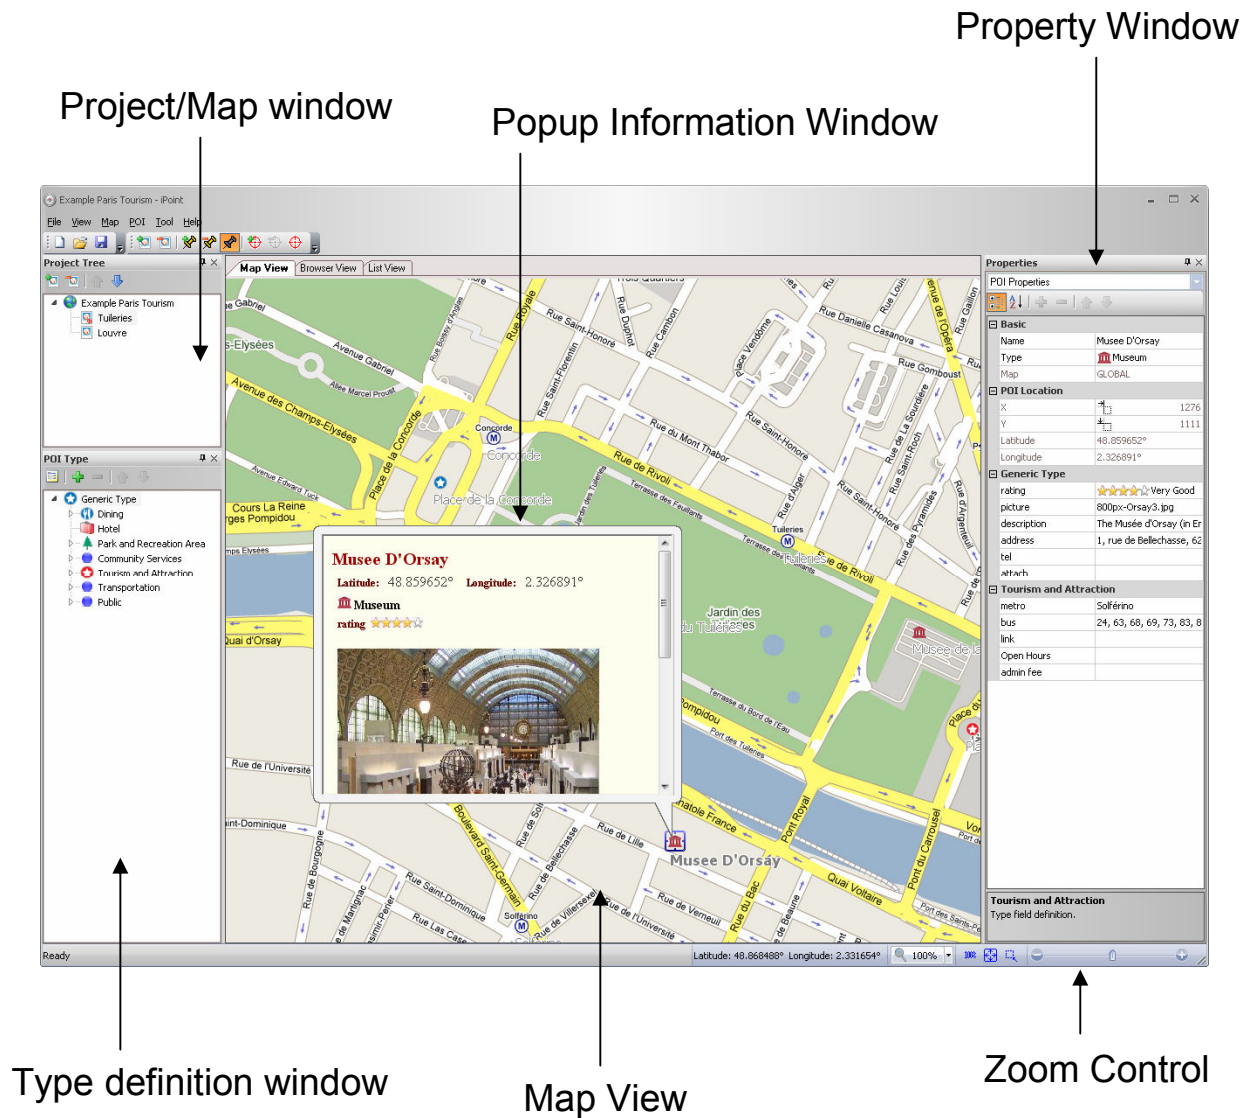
Property Window

Project/Map window

Popup Information Window

Example Paris Tourism - iPoint

File View Map POI Tool Help

Project Tree

Example Paris Tourism
Tuileries
Louvre

POI Type

Generic Type
Dining
Hotel
Park and Recreation Area
Community Services
Tourism and Attraction
Transportation
Public

Map View | Browser View | List View

Musee D'Orsay
Latitude: 48.859652° Longitude: 2.326891°
Museum
rating

Properties

POI Properties

Basic
| Name | Musee D'Orsay |
|---|---|
| Type | Museum |
| Map | GLOBAL |

POI Location
| X | 1276 |
|---|---|
| Y | 1111 |
| Latitude | 48.859652° |
| Longitude | 2.326891° |

Generic Type
| rating | Very Good |
|---|---|
| picture | 800px-Orsay3.jpg |
| description | The Musée d'Orsay (in Er |
| address | 1, rue de Bellechasse, 62 |
| tel | |
| attach | |

Tourism and Attraction
| metro | Solférino |
|---|---|
| bus | 24, 63, 68, 69, 73, 83, 8 |
| link | |
| Open Hours | |
| admin fee | |

Tourism and Attraction
Type field definition.

Ready

Latitude: 48.868488° Longitude: 2.331654°

100%

Type definition window

Map View

Zoom Control